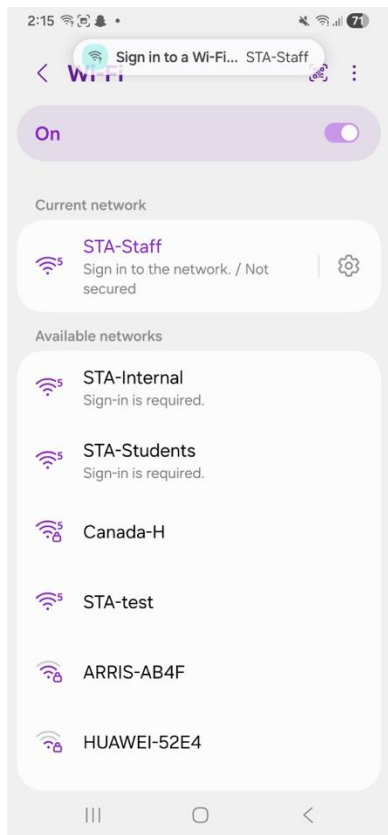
2:15

71

Sign in to a Wi-Fi... STA-Staff

< Wi-Fi

On

Current network

STA-Staff
Sign in to the network. / Not secured

Available networks

STA-Internal
Sign-in is required.

STA-Students
Sign-in is required.

Canada-H

STA-test

ARRIS-AB4F

HUAWEI-52E4